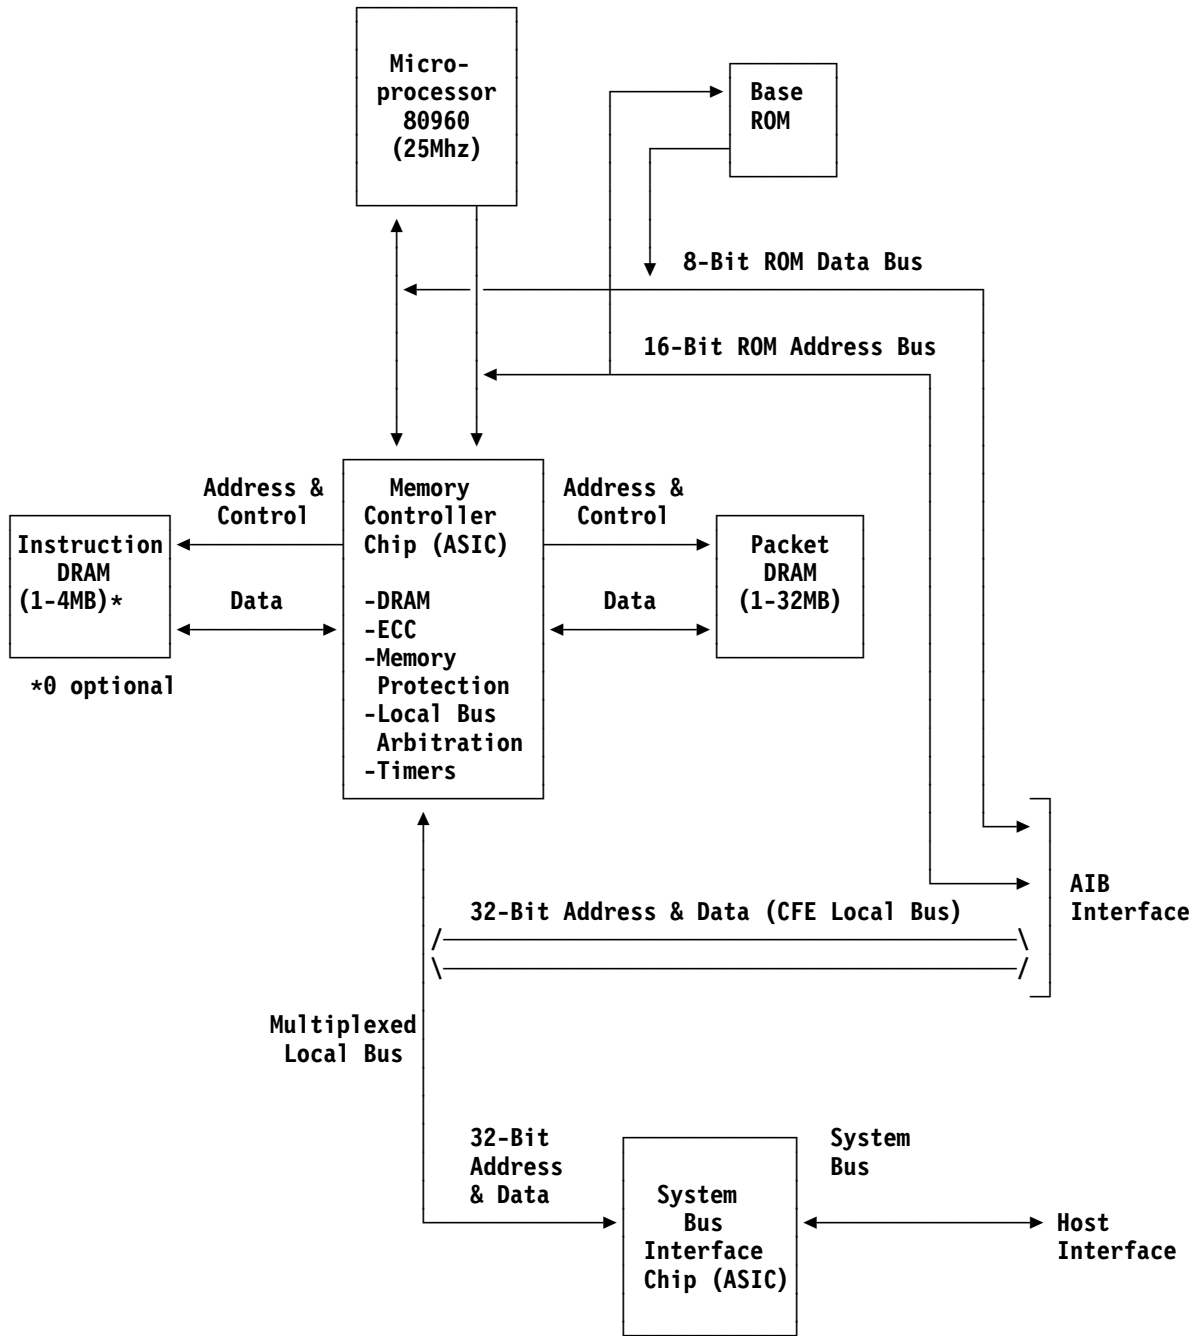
Micro-
processor
80960
(25Mhz)

Base
ROM

8-Bit ROM Data Bus

16-Bit ROM Address Bus

Address &
Control

Memory
Controller
Chip (ASIC)

-DRAM
-ECC
-Memory
Protection
-Local Bus
Arbitration
-Timers

Address &
Control

Instruction
DRAM
(1-4MB)*

Data

Data

Packet
DRAM
(1-32MB)

*0 optional

AIB
Interface

32-Bit Address & Data (CFE Local Bus)

Multiplexed
Local Bus

32-Bit
Address
& Data

System
Bus
Interface
Chip (ASIC)

System
Bus

Host
Interface